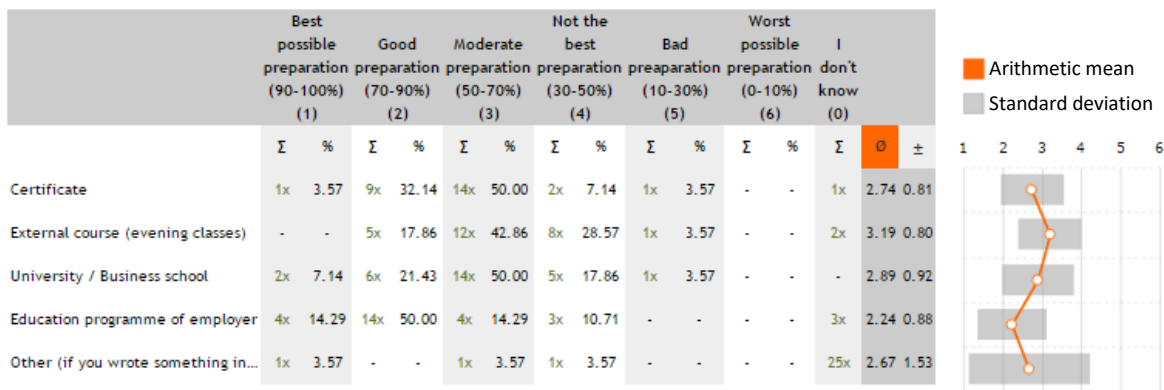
| | Best possible preparation (90-100%) (1) | | Good preparation (70-90%) (2) | | Moderate preparation (50-70%) (3) | | Not the best preparation (30-50%) (4) | | Bad preaparation (10-30%) (5) | | Worst possible preparation (0-10%) (6) | | I don't know (0) | | |
|---|---|---|---|---|---|---|---|---|---|---|---|---|---|---|---|
| | Σ | % | Σ | % | Σ | % | Σ | % | Σ | % | Σ | % | Σ | Ø | ± |
| Certificate | 1x | 3.57 | 9x | 32.14 | 14x | 50.00 | 2x | 7.14 | 1x | 3.57 | - | - | 1x | 2.74 | 0.81 |
| External course (evening classes) | - | - | 5x | 17.86 | 12x | 42.86 | 8x | 28.57 | 1x | 3.57 | - | - | 2x | 3.19 | 0.80 |
| University / Business school | 2x | 7.14 | 6x | 21.43 | 14x | 50.00 | 5x | 17.86 | 1x | 3.57 | - | - | - | 2.89 | 0.92 |
| Education programme of employer | 4x | 14.29 | 14x | 50.00 | 4x | 14.29 | 3x | 10.71 | - | - | - | - | 3x | 2.24 | 0.88 |
| Other (if you wrote something in... | 1x | 3.57 | - | - | 1x | 3.57 | 1x | 3.57 | - | - | - | - | 25x | 2.67 | 1.53 |

Arithmetic mean
Standard deviation

1 2 3 4 5 6